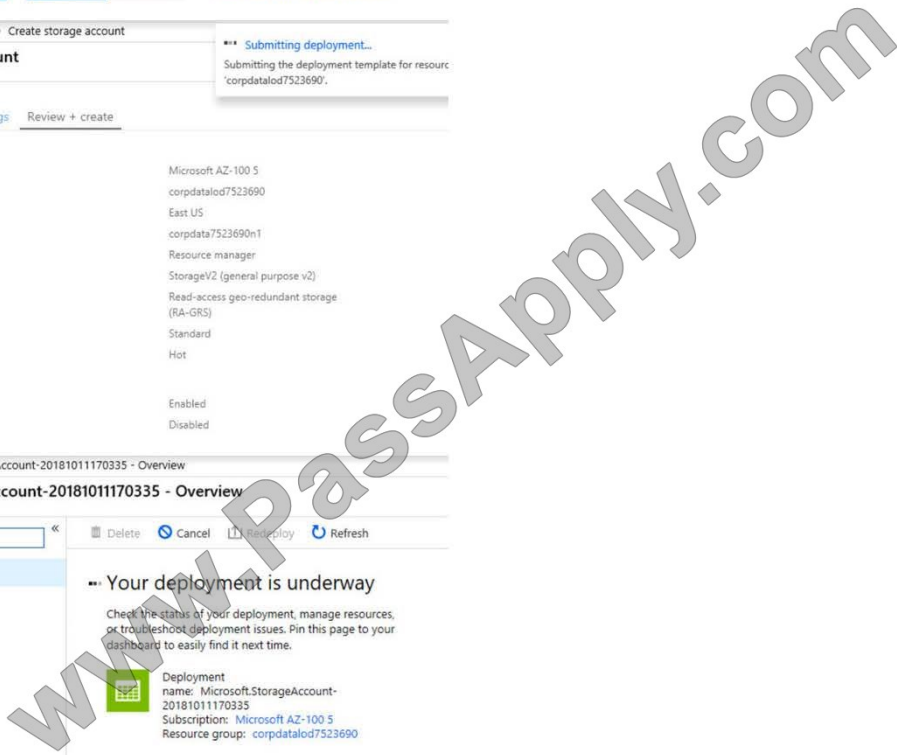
> Create storage account

unt

Submitting deployment...

Submitting the deployment template for resourc 'corpdatalod7523690'.

gs Review + create

Microsoft AZ-100 5

corpdatalod7523690

East US

corpdata7523690n1

Resource manager

StorageV2 (general purpose v2)

Read-access geo-redundant storage (RA-GRS)

Standard

Hot

Enabled

Disabled

ccount-20181011170335 - Overview

ccount-20181011170335 - Overview

«

Delete Cancel Redeploy Refresh

Your deployment is underway

Check the status of your deployment, manage resources, or troubleshoot deployment issues. Pin this page to your dashboard to easily find it next time.

Deployment name: Microsoft.StorageAccount-20181011170335

Subscription: Microsoft AZ-100 5

Resource group: corpdatalod7523690

www.PassApply.com